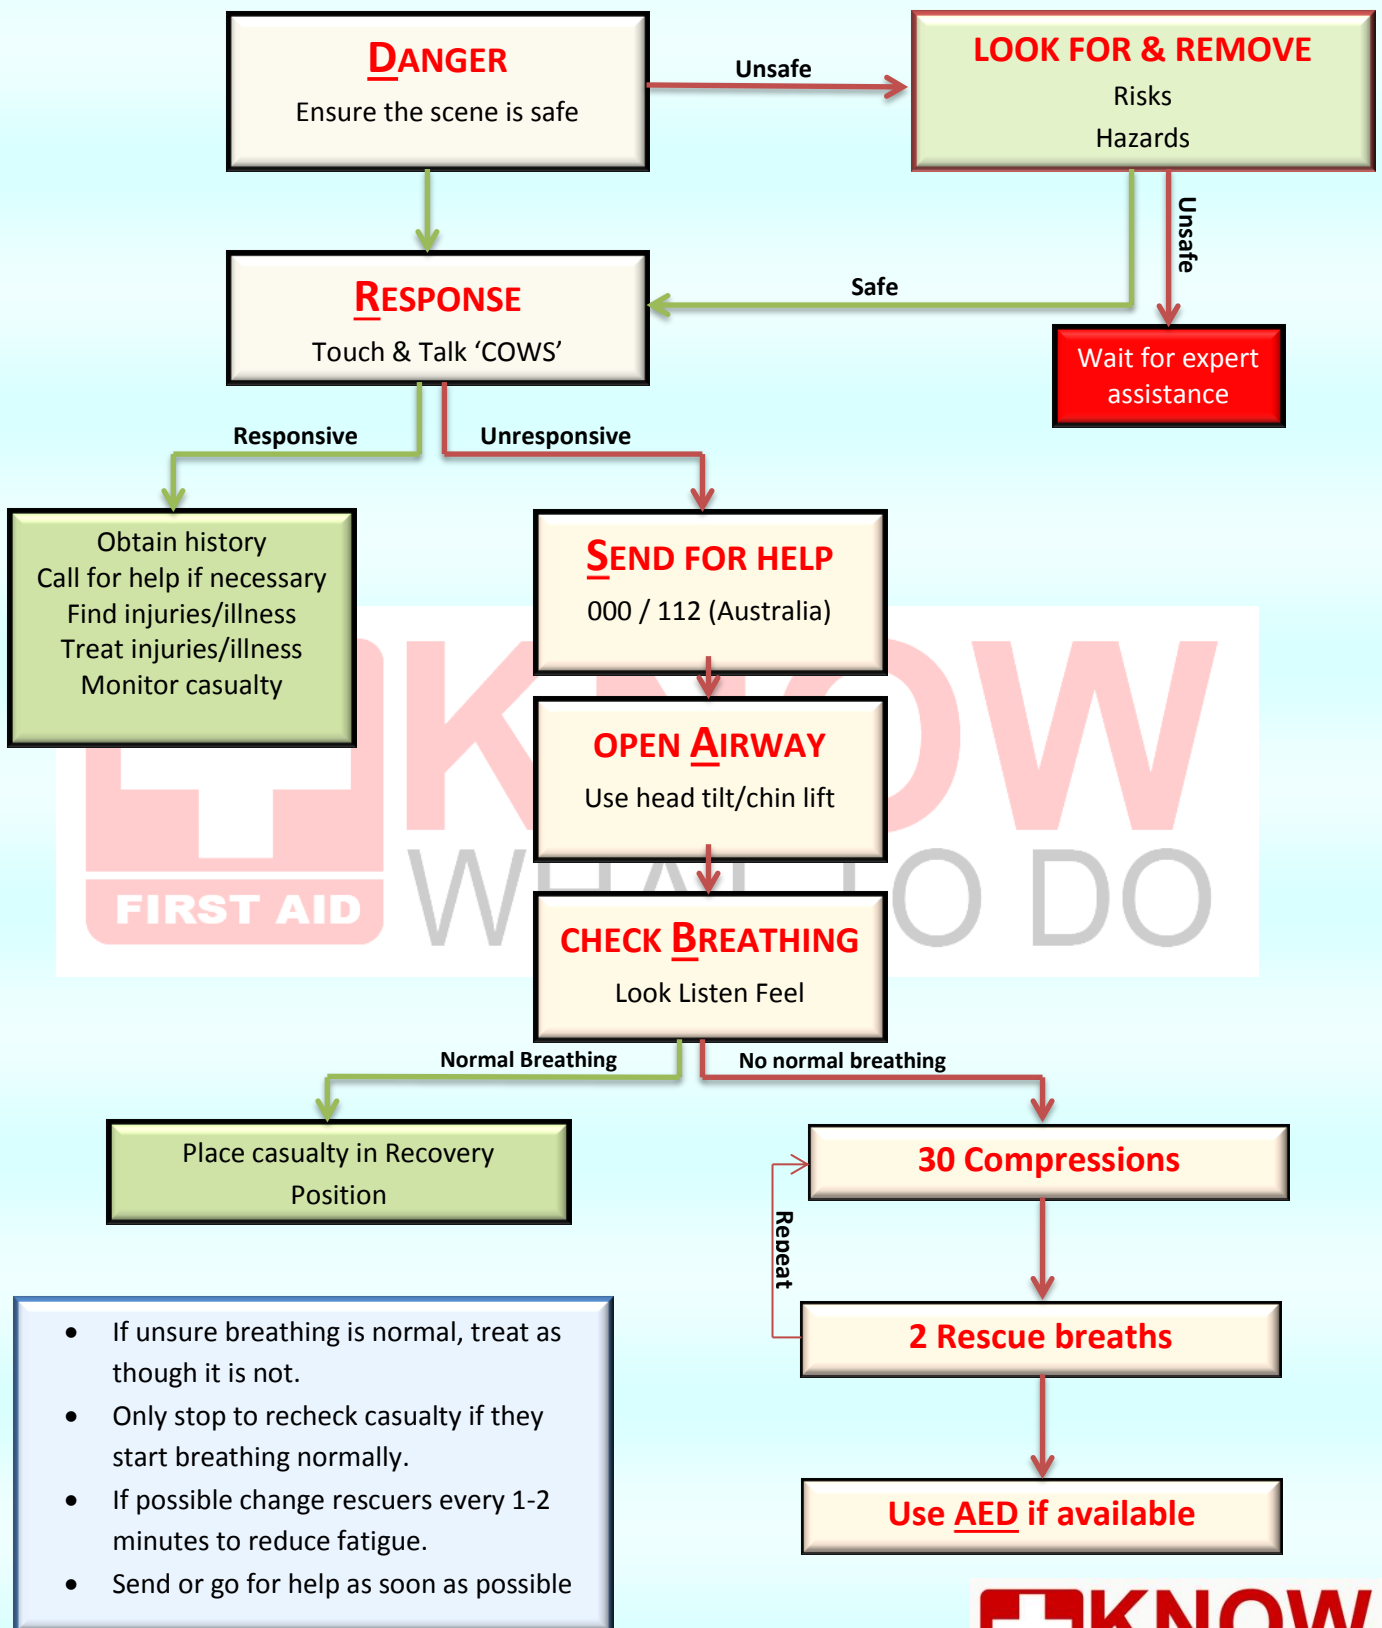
DANGER
Ensure the scene is safe

Unsafe

LOOK FOR & REMOVE
Risks
Hazards

Unsafe

Safe

RESPONSE
Touch & Talk 'COWS'

Wait for expert assistance

Responsive

Unresponsive

Obtain history
Call for help if necessary
Find injuries/illness
Treat injuries/illness
Monitor casualty

SEND FOR HELP
000 / 112 (Australia)

OPEN AIRWAY
Use head tilt/chin lift

KNOW
FIRST AID
WHAT TO DO

CHECK BREATHING
Look Listen Feel

Normal Breathing

No normal breathing

Place casualty in Recovery Position

30 Compressions

Repeat

2 Rescue breaths

Use AED if available

- If unsure breathing is normal, treat as though it is not.
- Only stop to recheck casualty if they start breathing normally.
- If possible change rescuers every 1-2 minutes to reduce fatigue.
- Send or go for help as soon as possible

KNOW